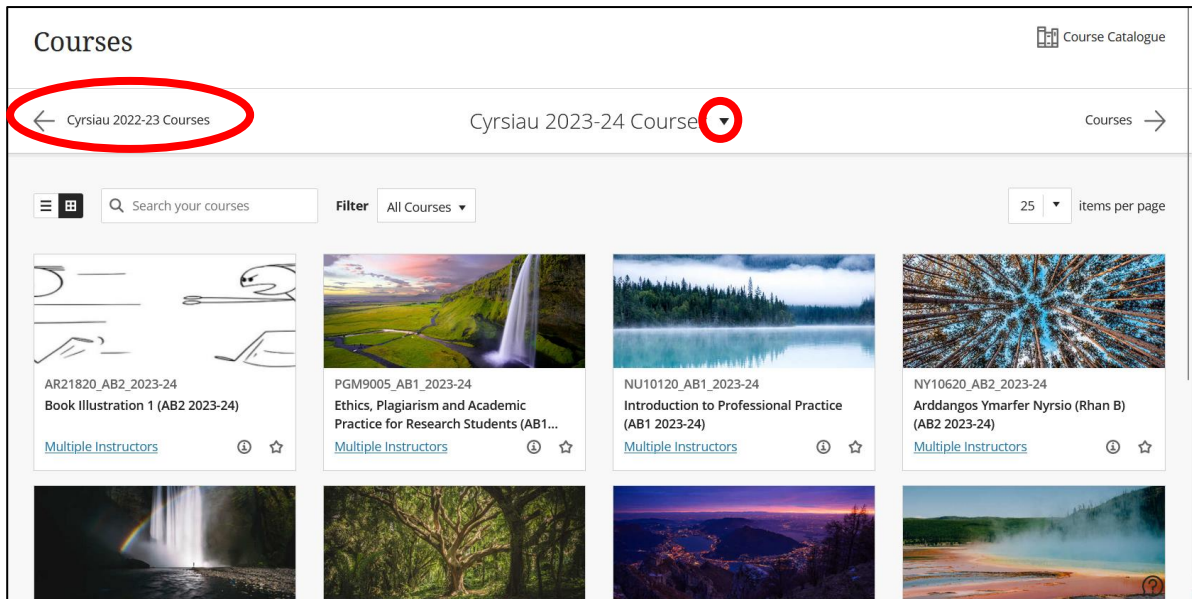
Courses

Course Catalogue

Cyrsiau 2022-23 Courses

Cyrsiau 2023-24 Course

Courses

Search your courses

Filter All Courses

25 items per page

AR21820_AB2_2023-24
Book Illustration 1 (AB2 2023-24)
Multiple Instructors

PGM9005_AB1_2023-24
Ethics, Plagiarism and Academic Practice for Research Students (AB1...
Multiple Instructors

NU10120_AB1_2023-24
Introduction to Professional Practice (AB1 2023-24)
Multiple Instructors

NY10620_AB2_2023-24
Arddangos Ymarfer Nyrsio (Rhan B) (AB2 2023-24)
Multiple Instructors